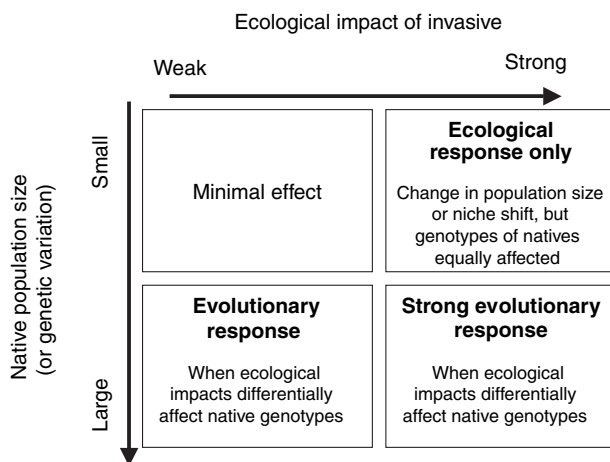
Ecological impact of invasive

Weak

Strong

Native population size (or genetic variation)

Small

Large

Minimal effect

Ecological response only

Change in population size or niche shift, but genotypes of natives equally affected

Evolutionary response

When ecological impacts differentially affect native genotypes

Strong evolutionary response

When ecological impacts differentially affect native genotypes